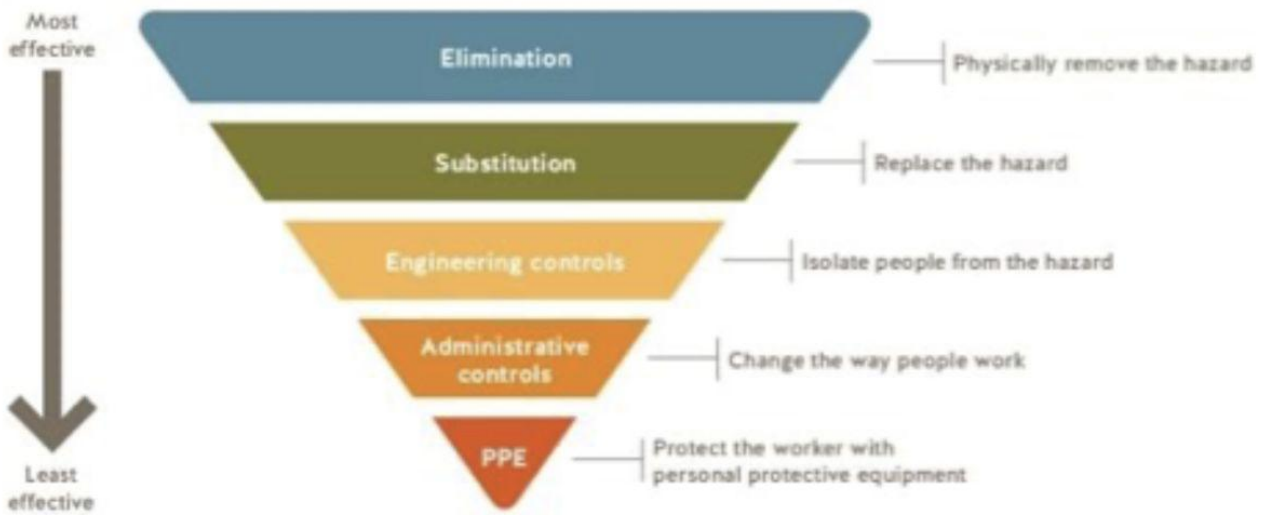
Most effective

Elimination

Physically remove the hazard

Substitution

Replace the hazard

Engineering controls

Isolate people from the hazard

Administrative controls

Change the way people work

PPE

Protect the worker with personal protective equipment

Least effective